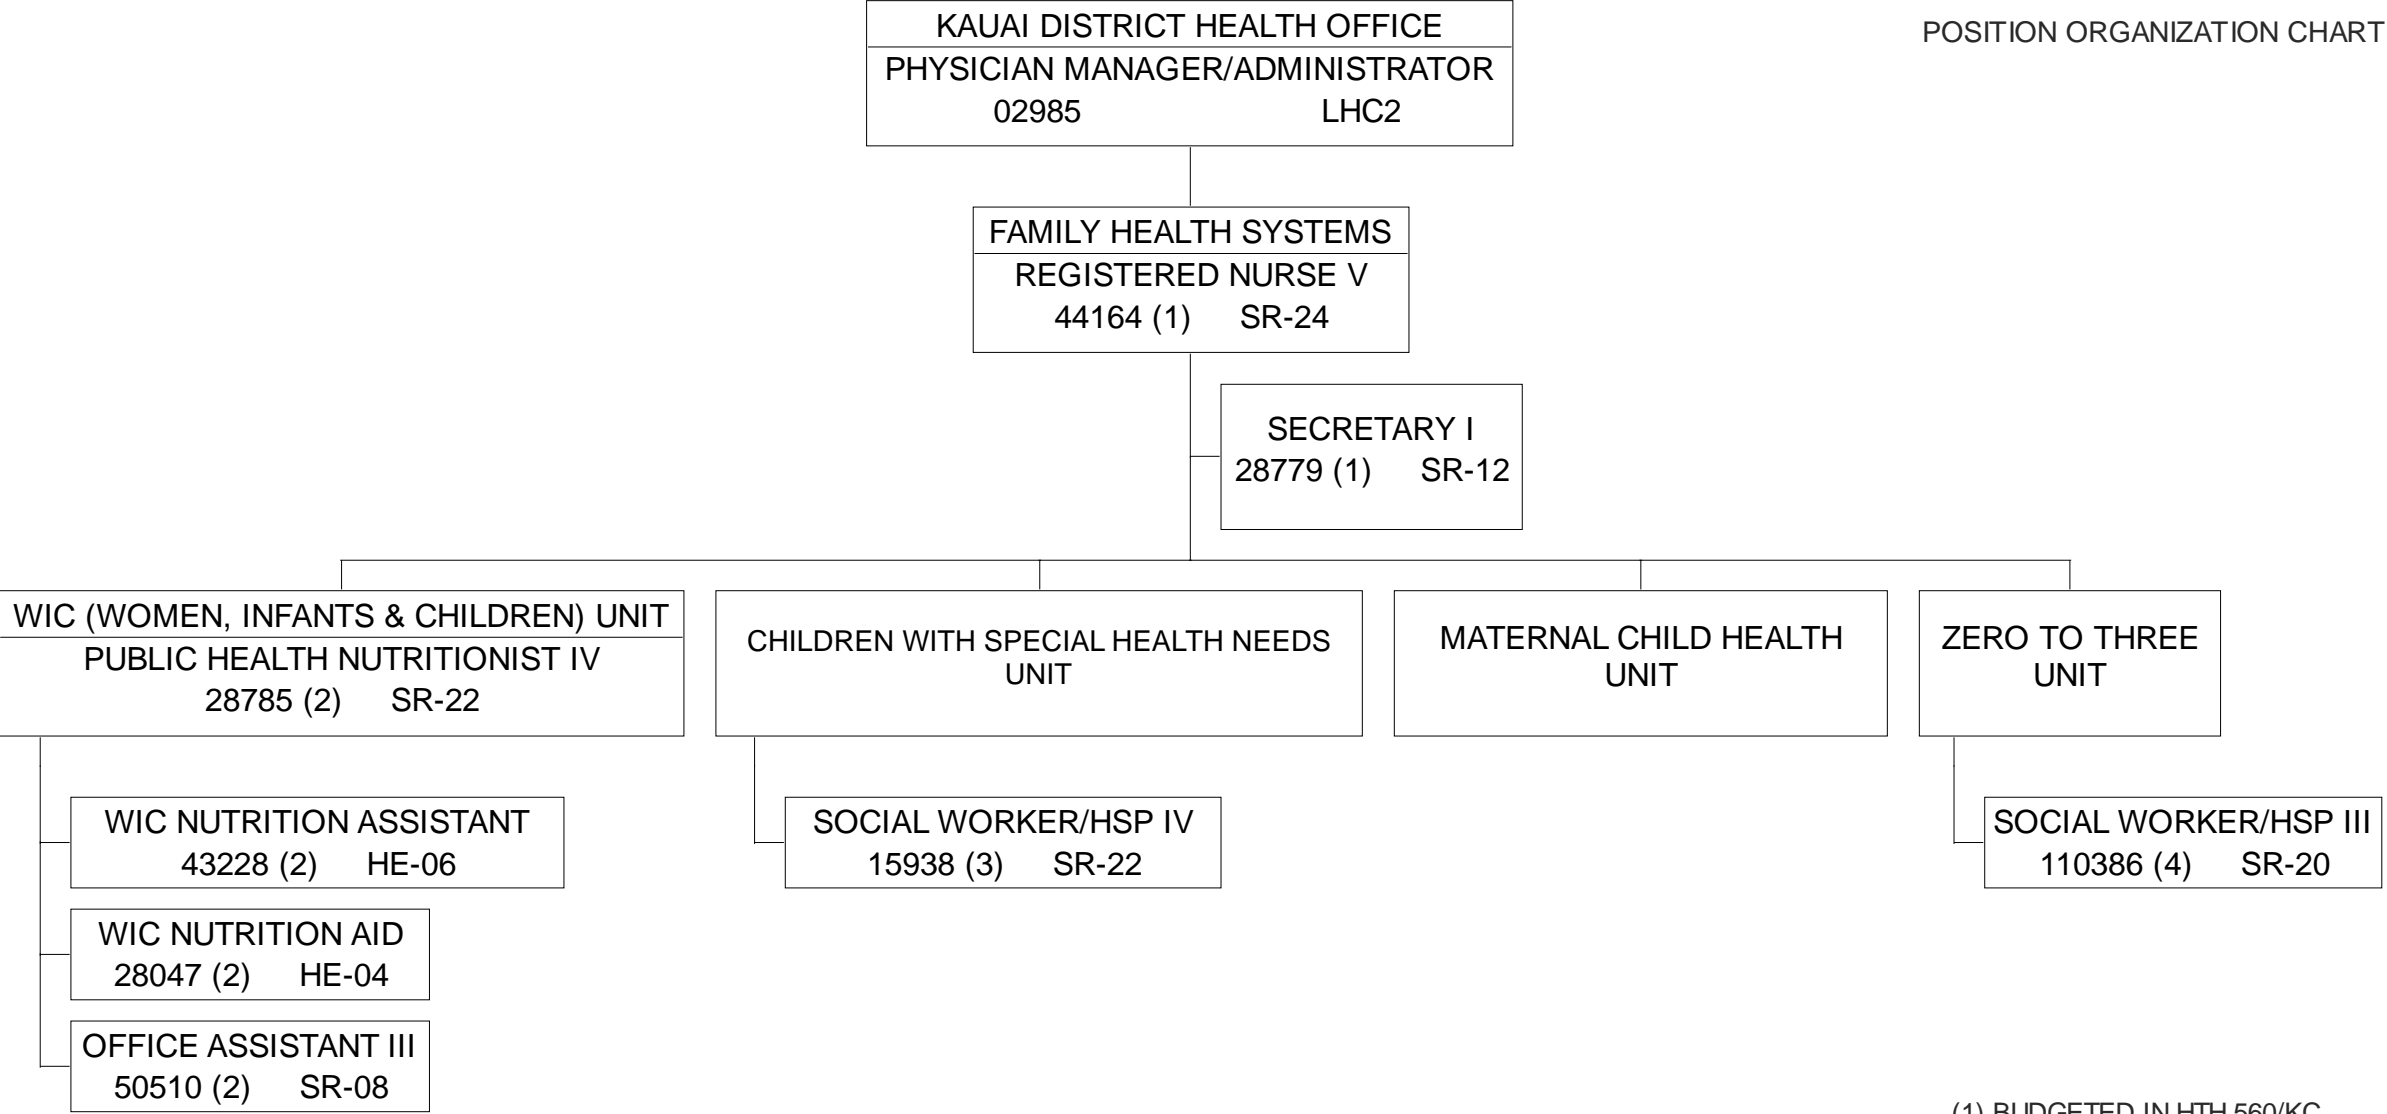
POSITION ORGANIZATION CHART

KAUAI DISTRICT HEALTH OFFICE
PHYSICIAN MANAGER/ADMINISTRATOR
02985 LHC2

FAMILY HEALTH SYSTEMS
REGISTERED NURSE V
44164 (1) SR-24

SECRETARY I
28779 (1) SR-12

WIC (WOMEN, INFANTS & CHILDREN) UNIT
PUBLIC HEALTH NUTRITIONIST IV
28785 (2) SR-22

CHILDREN WITH SPECIAL HEALTH NEEDS UNIT

MATERNAL CHILD HEALTH UNIT

ZERO TO THREE UNIT

WIC NUTRITION ASSISTANT
43228 (2) HE-06

WIC NUTRITION AID
28047 (2) HE-04

OFFICE ASSISTANT III
50510 (2) SR-08

SOCIAL WORKER/HSP IV
15938 (3) SR-22

SOCIAL WORKER/HSP III
110386 (4) SR-20

(1) BUDGETED IN HTH 560/KC